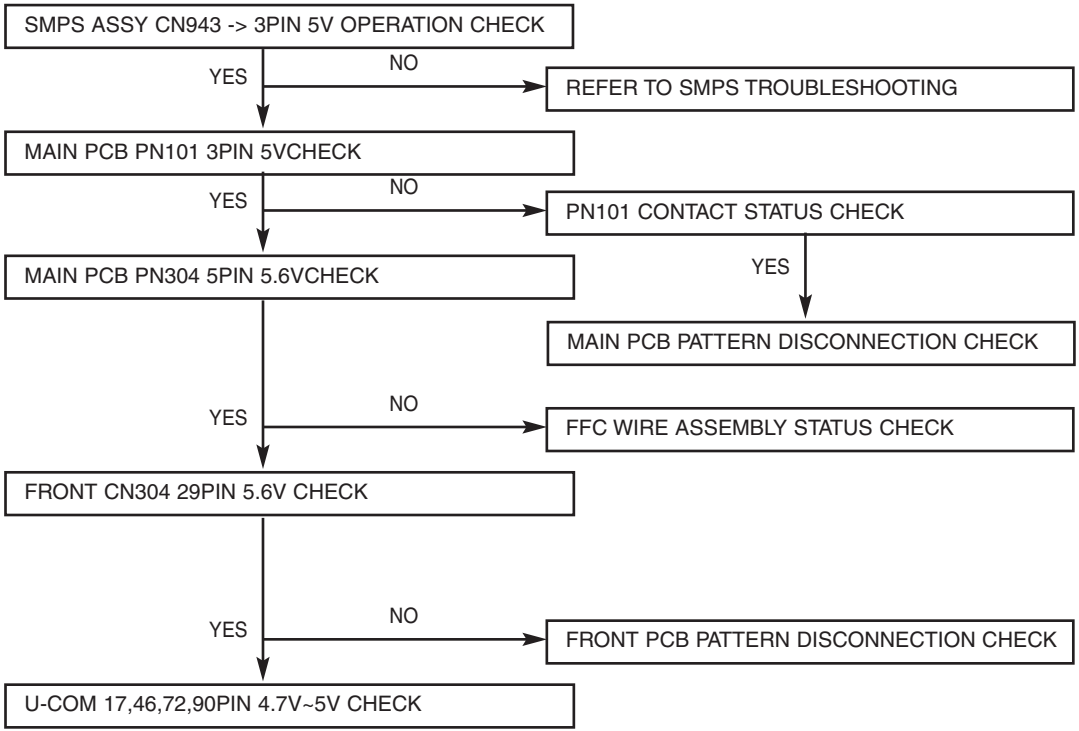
SMPS ASSY CN943 -> 3PIN 5V OPERATION CHECK

YES

NO

REFER TO SMPS TROUBLESHOOTING

MAIN PCB PN101 3PIN 5VCHECK

YES

NO

PN101 CONTACT STATUS CHECK

YES

MAIN PCB PN304 5PIN 5.6VCHECK

MAIN PCB PATTERN DISCONNECTION CHECK

YES

NO

FFC WIRE ASSEMBLY STATUS CHECK

FRONT CN304 29PIN 5.6V CHECK

YES

NO

FRONT PCB PATTERN DISCONNECTION CHECK

U-COM 17,46,72,90PIN 4.7V~5V CHECK